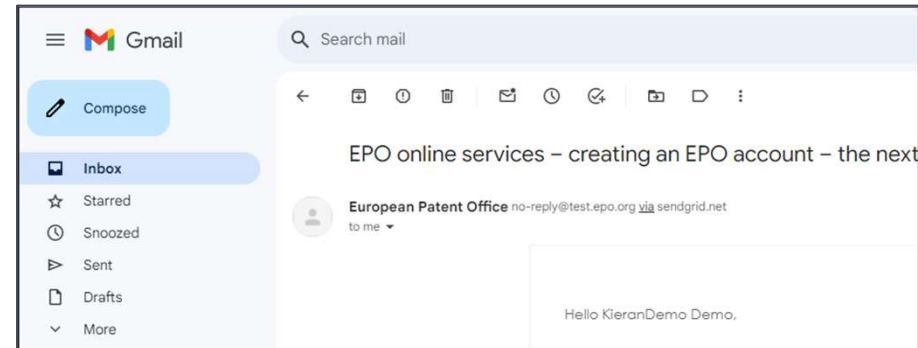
Gmail

Search mail

Compose

Inbox

Starred

Snoozed

Sent

Drafts

More

EPO online services – creating an EPO account – the next

European Patent Office no-reply@test.epo.org via sendgrid.net

to me

Hello KieranDemo Demo,